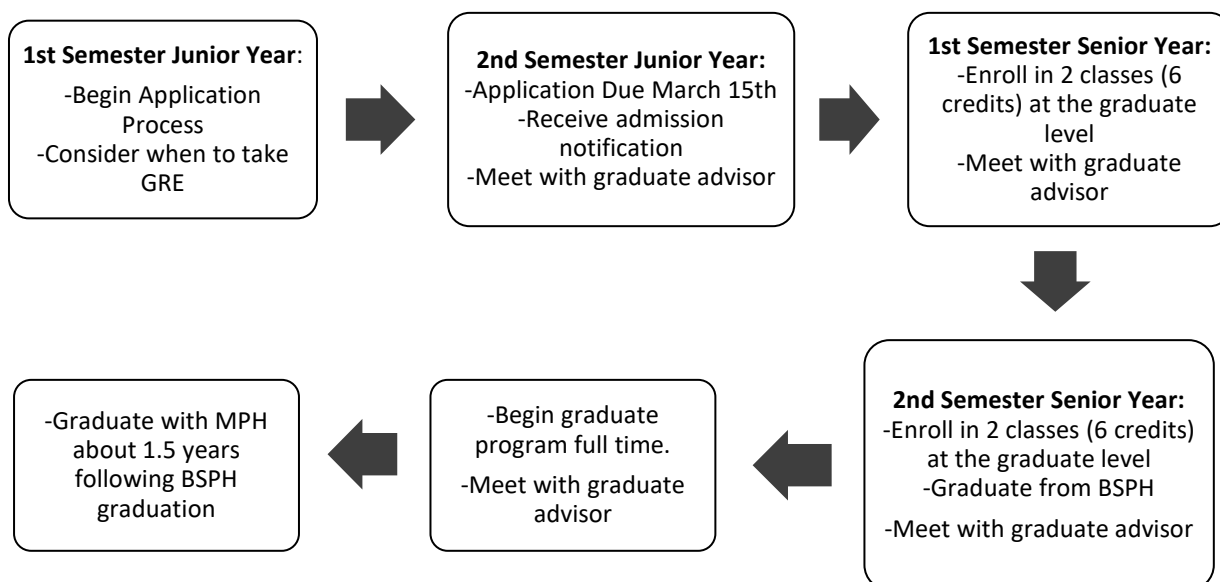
**1st Semester Junior Year**:
-Begin Application Process
-Consider when to take GRE

**2nd Semester Junior Year:**
-Application Due March 15th
-Receive admission notification
-Meet with graduate advisor

**1st Semester Senior Year:**
-Enroll in 2 classes (6 credits) at the graduate level
-Meet with graduate advisor

**2nd Semester Senior Year:**
-Enroll in 2 classes (6 credits) at the graduate level
-Graduate from BSPH
-Meet with graduate advisor

-Begin graduate program full time.
-Meet with graduate advisor

-Graduate with MPH about 1.5 years following BSPH graduation